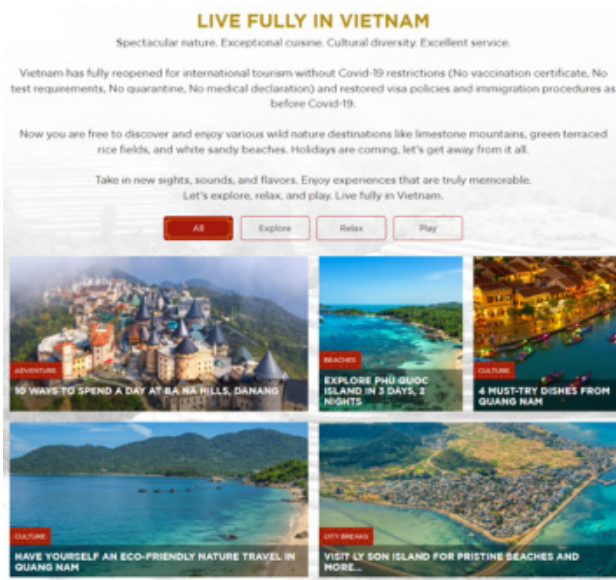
LIVE FULLY IN VIETNAM

Spectacular nature. Exceptional cuisine. Cultural diversity. Excellent service.

Vietnam has fully reopened for international tourism without Covid-19 restrictions (No vaccination certificate, No test requirements, No quarantine, No medical declaration) and restored visa policies and immigration procedures as before Covid-19.

Now you are free to discover and enjoy various wild nature destinations like limestone mountains, green terraced rice fields, and white sandy beaches. Holidays are coming, let's get away from it all.

Take in new sights, sounds, and flavors. Enjoy experiences that are truly memorable. Let's explore, relax, and play. Live fully in Vietnam.

All Explore Relax Play

ADVENTURE
10 WAYS TO SPEND A DAY AT BA NA HILLS, DANANG

BEACHES
EXPLORE PHU QUOC ISLAND IN 3 DAYS, 2 NIGHTS

CULTURE
4 MUST-TRY DISHES FROM QUANG NAM

CULTURE
HAVE YOURSELF AN ECO-FRIENDLY NATURE TRAVEL IN QUANG NAM

CITY BREAKS
VISIT LY SON ISLAND FOR PRISTINE BEACHES AND MORE...